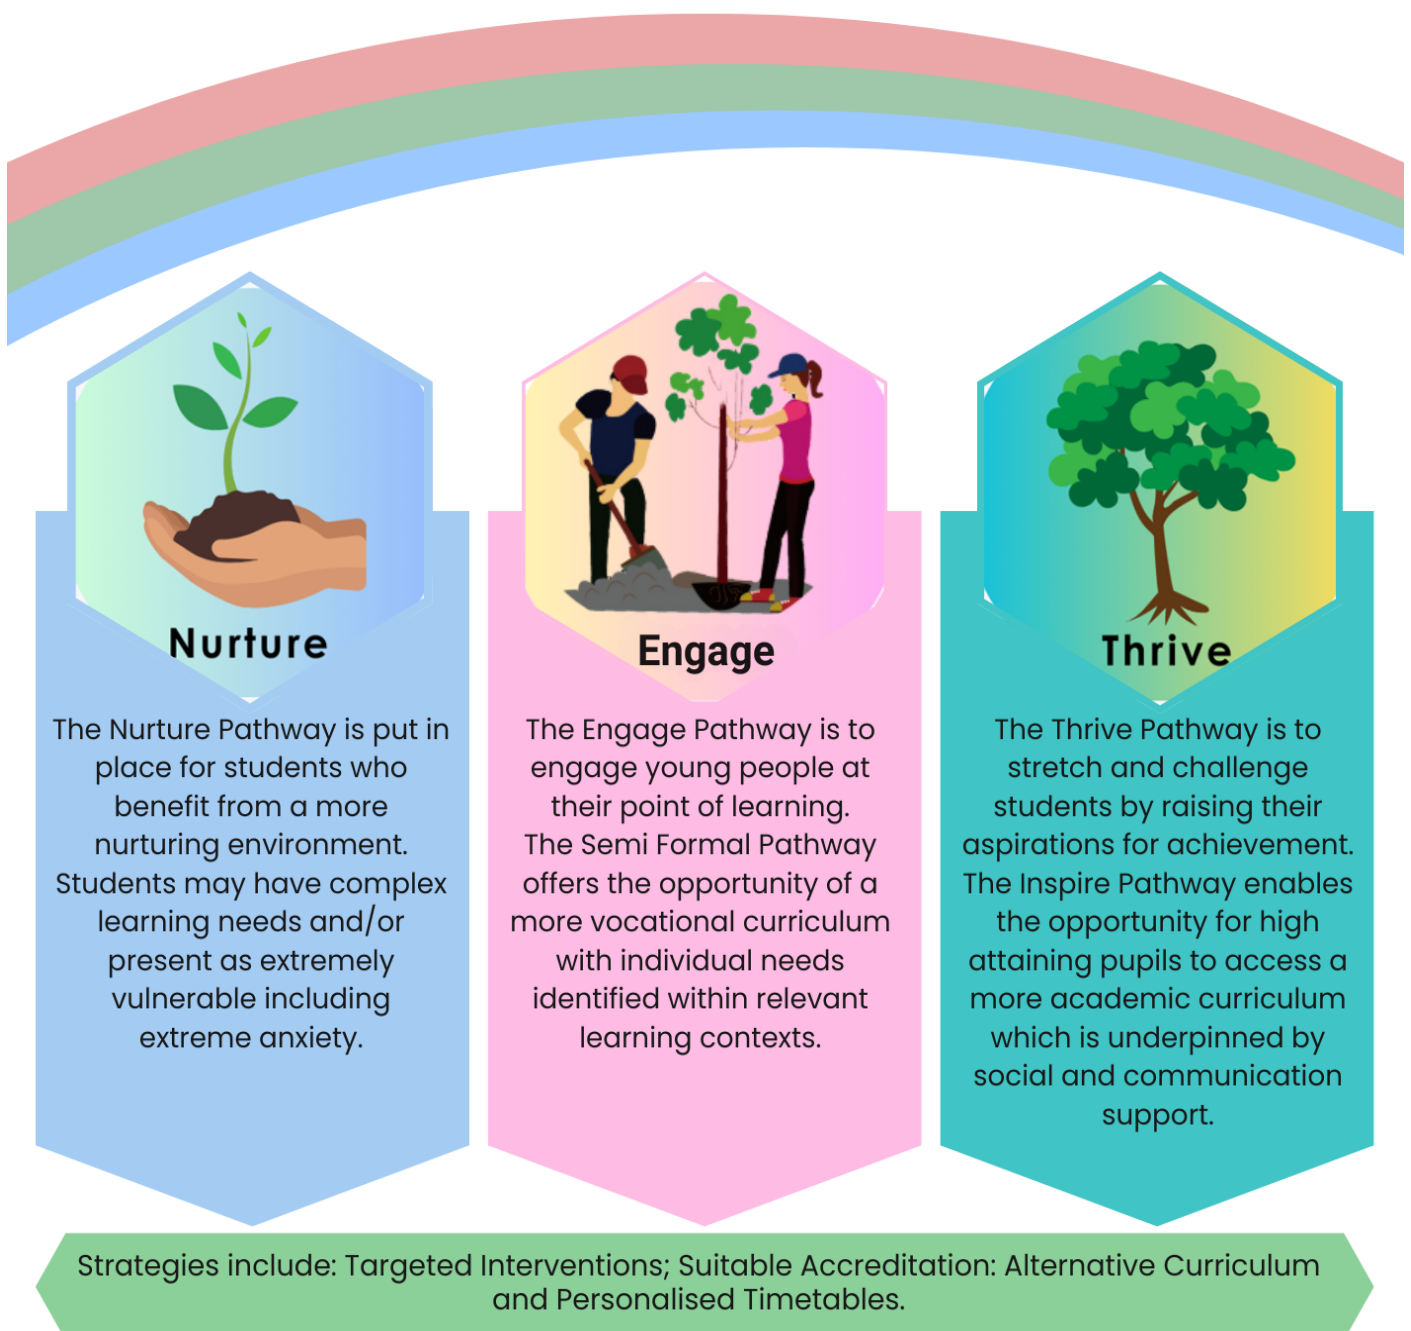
Nurture

The Nurture Pathway is put in place for students who benefit from a more nurturing environment. Students may have complex learning needs and/or present as extremely vulnerable including extreme anxiety.

Engage

The Engage Pathway is to engage young people at their point of learning. The Semi Formal Pathway offers the opportunity of a more vocational curriculum with individual needs identified within relevant learning contexts.

Thrive

The Thrive Pathway is to stretch and challenge students by raising their aspirations for achievement. The Inspire Pathway enables the opportunity for high attaining pupils to access a more academic curriculum which is underpinned by social and communication support.

Strategies include: Targeted Interventions; Suitable Accreditation: Alternative Curriculum and Personalised Timetables.